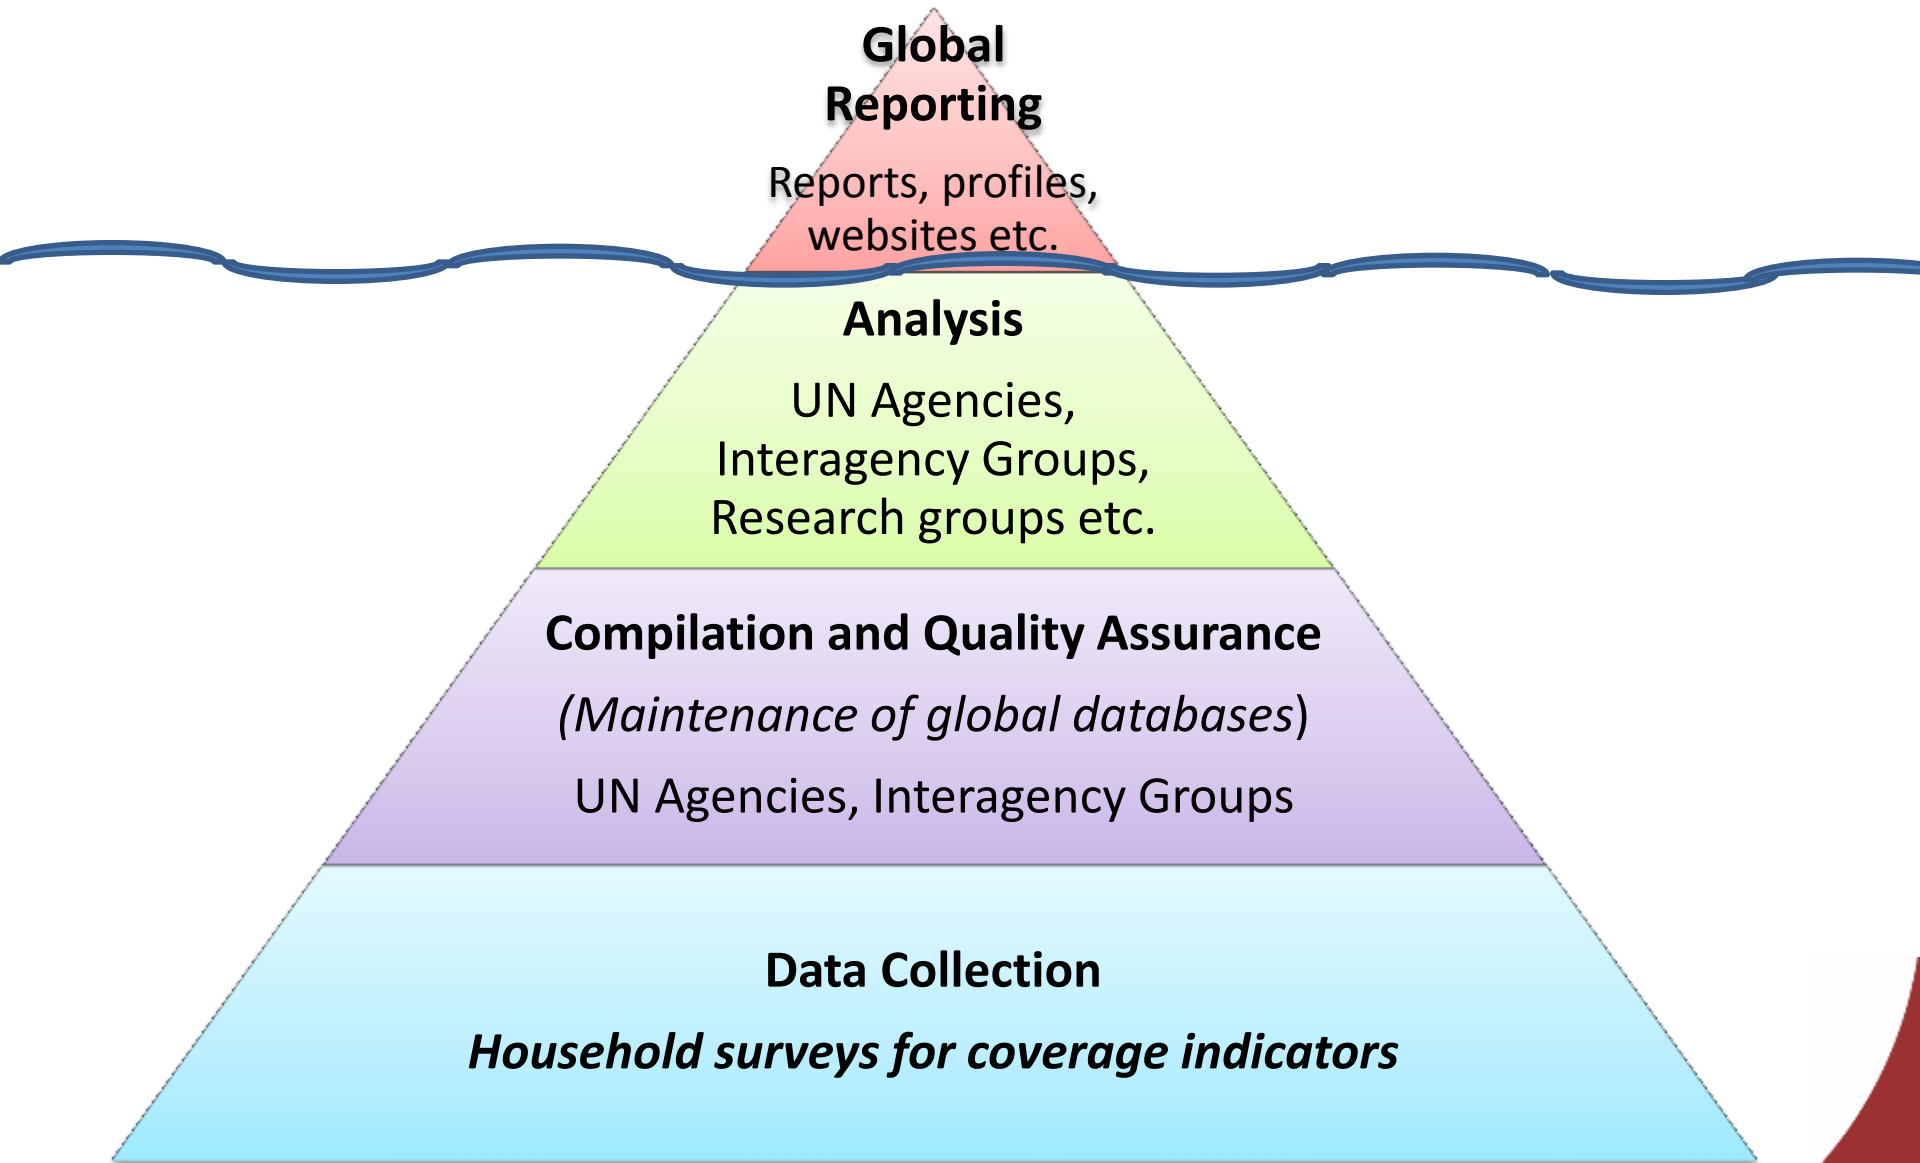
Global Reporting

Reports, profiles, websites etc.

Analysis

UN Agencies, Interagency Groups, Research groups etc.

Compilation and Quality Assurance

(Maintenance of global databases)

UN Agencies, Interagency Groups

Data Collection

Household surveys for coverage indicators